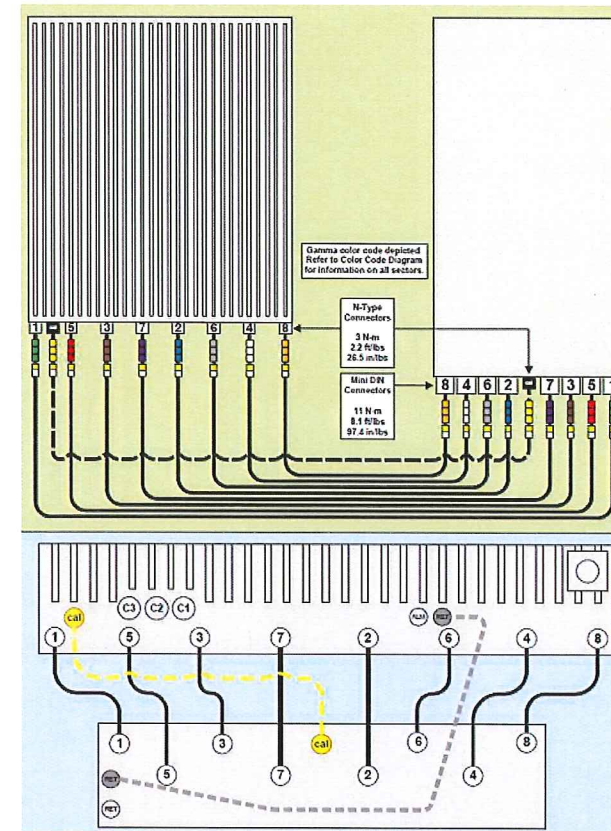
Gamma color code depicted Refer to Color Code Diagram for information on all sectors.

N-Type Connectors

3 N-m
2.2 ft/lbs
26.5 in/lbs

Mini DIN Connectors

11 N-m
8.1 ft/lbs
97.4 in/lbs

1 5 3 7 2 6 4 8

8 4 6 2 7 3 5

C3 C2 C1

cal

ALM RET

1 5 3 7 2 6 4 8

1 3 cal 6 8

5 7 2 4

RET

RET